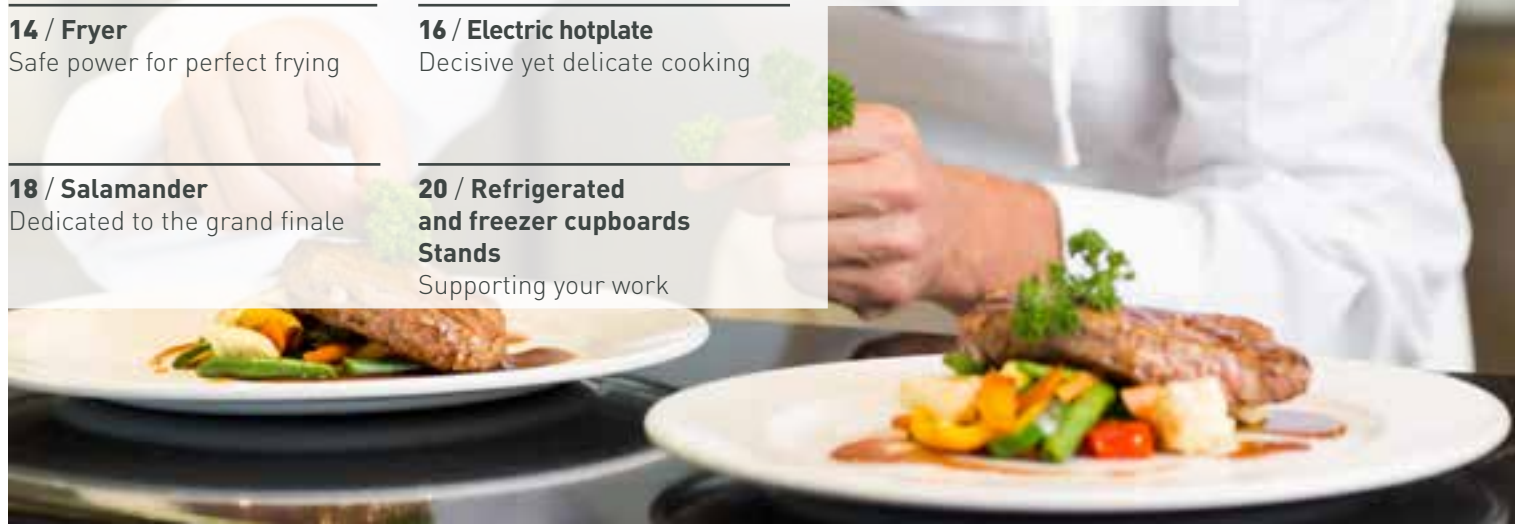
14 / Fryer
Safe power for perfect frying

16 / Electric hotplate
Decisive yet delicate cooking

18 / Salamander
Dedicated to the grand finale

20 / Refrigerated and freezer cupboards
Stands
Supporting your work